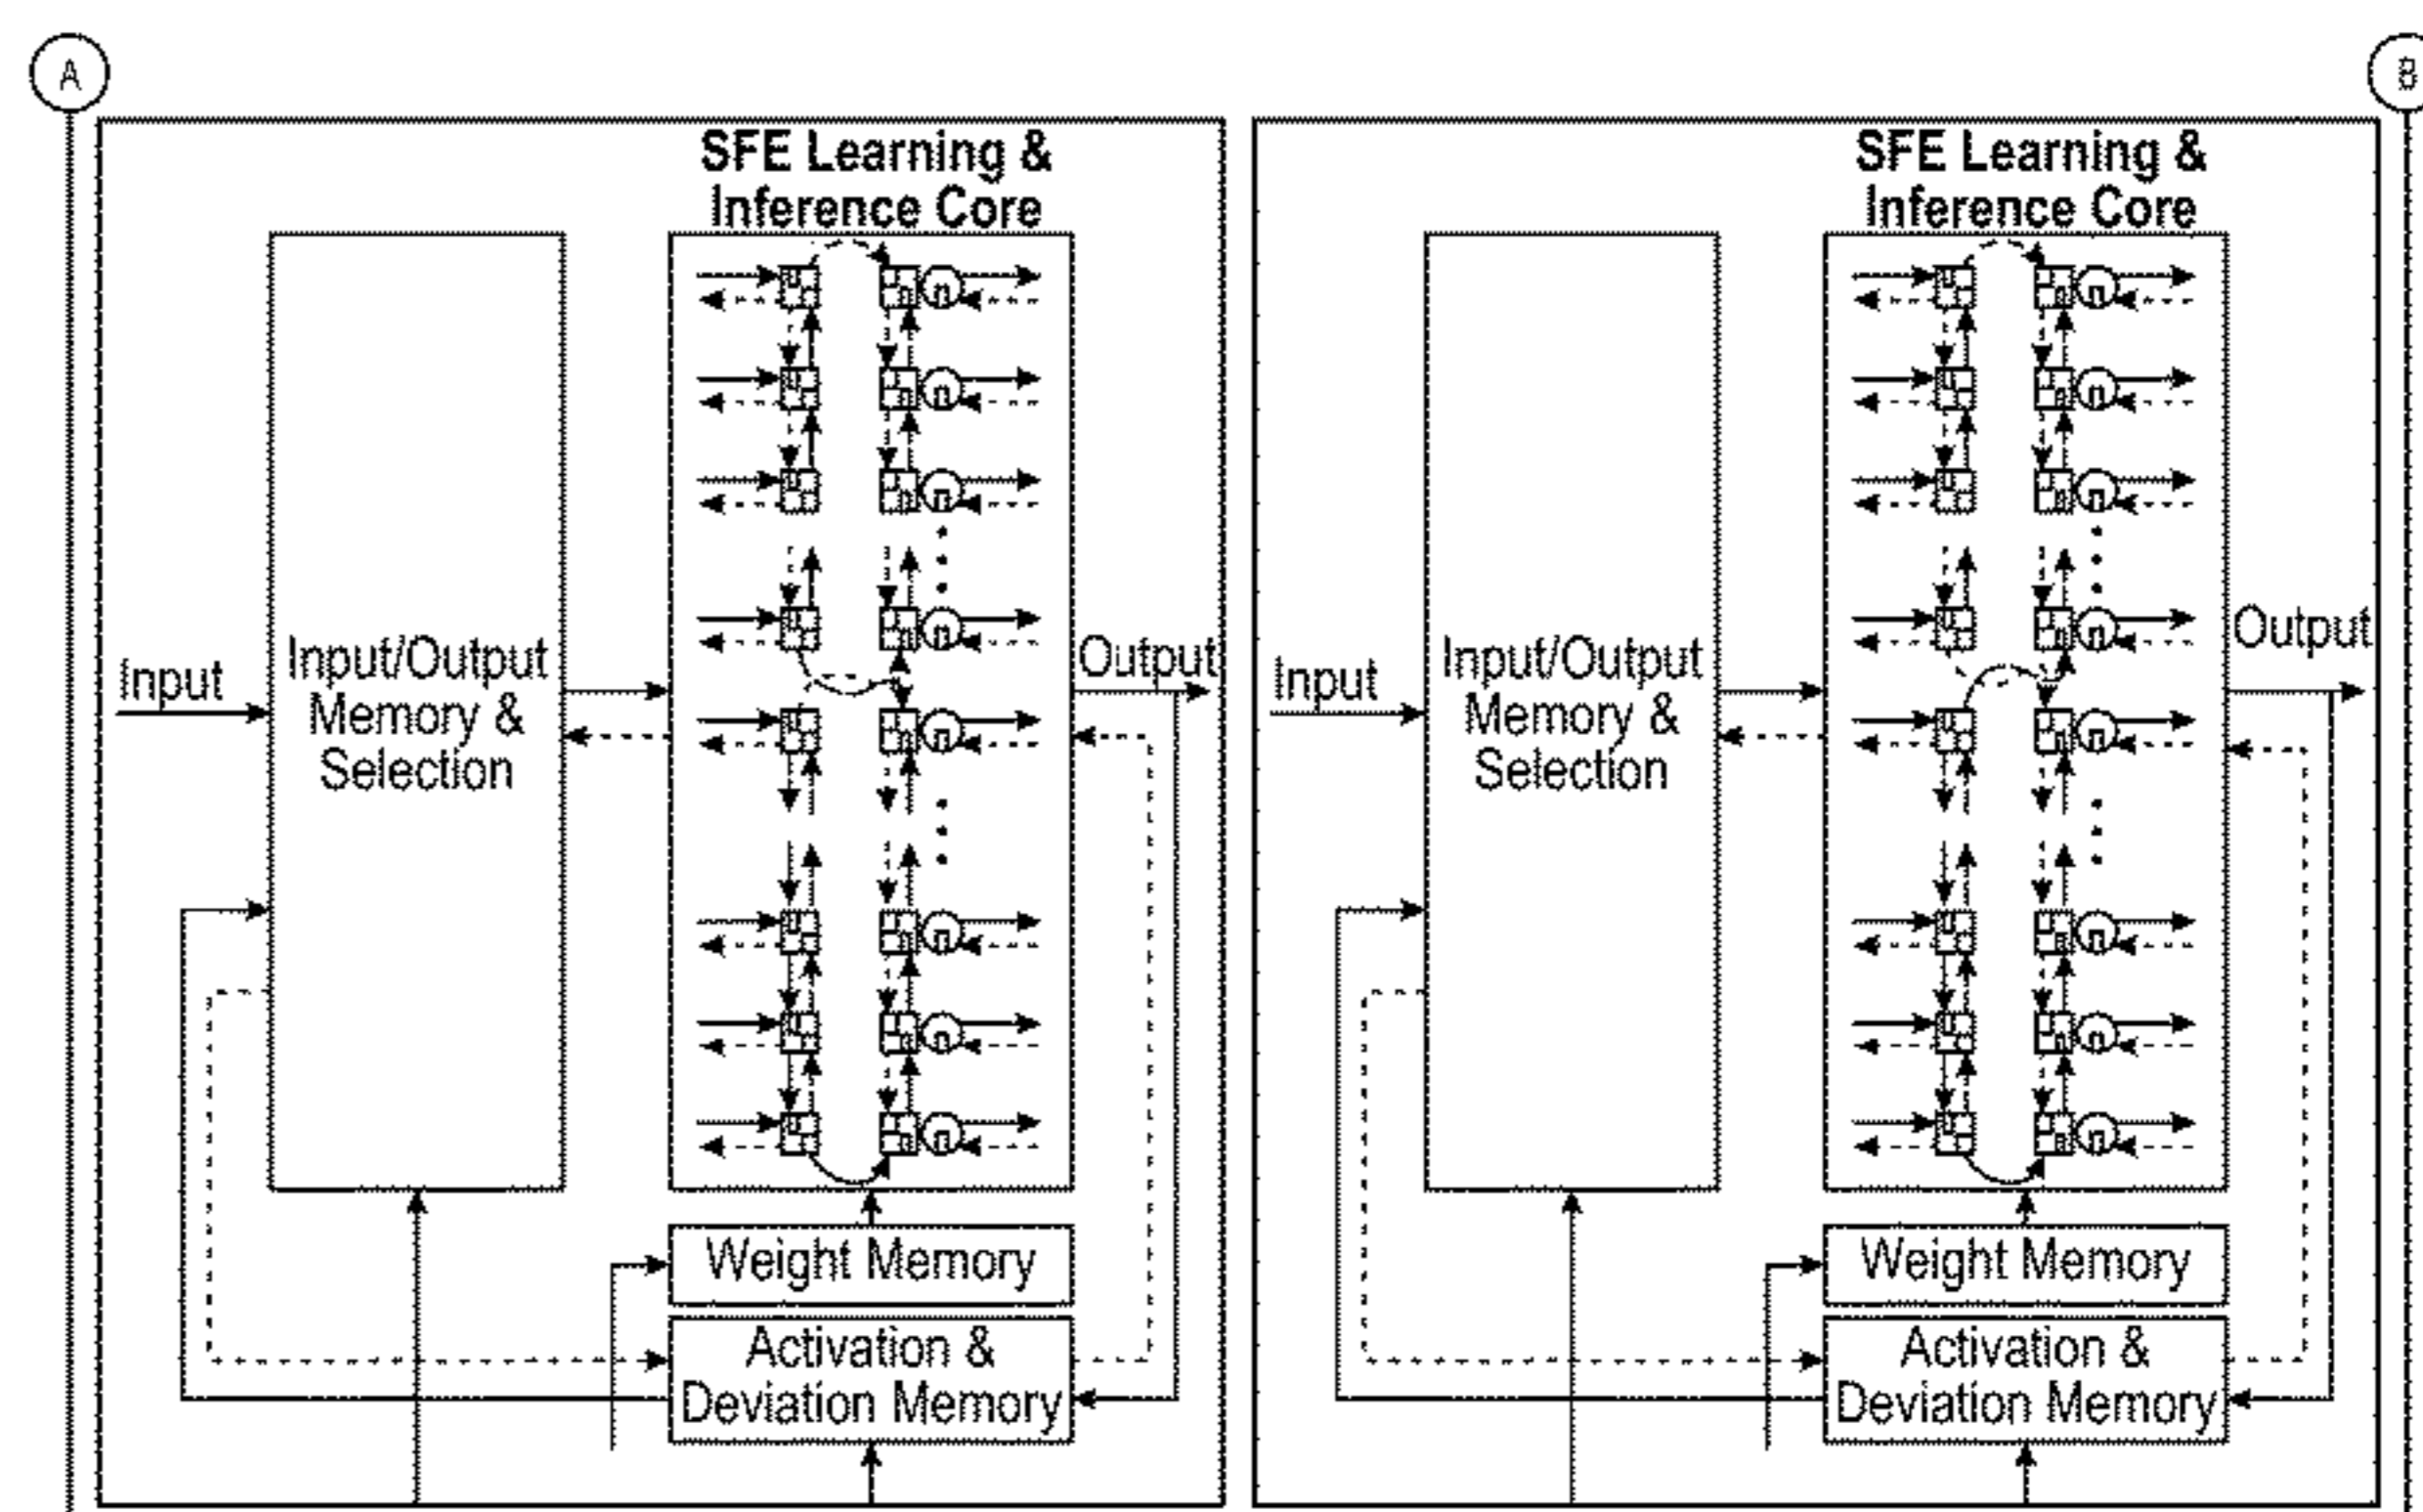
A

B

SFE Learning & Inference Core

Input

Input/Output Memory & Selection

Output

Weight Memory

Activation & Deviation Memory

SFE Learning & Inference Core

Input

Input/Output Memory & Selection

Output

Weight Memory

Activation & Deviation Memory